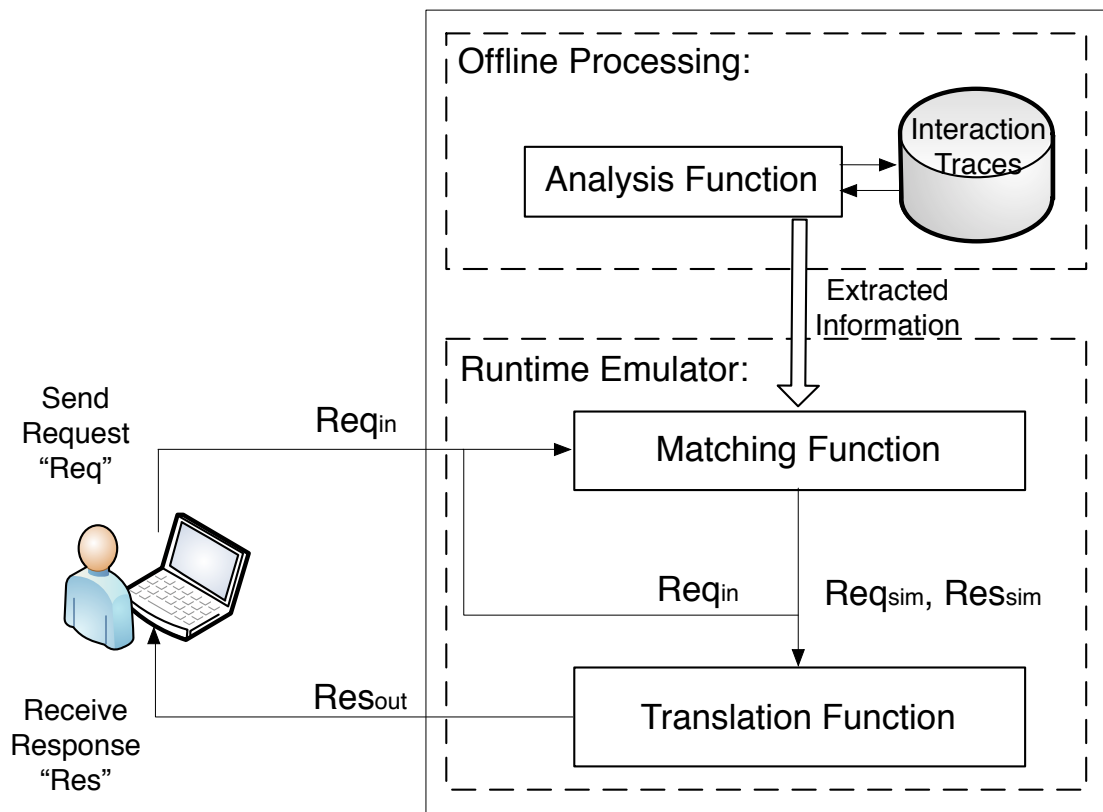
Offline Processing:

Analysis Function

Interaction Traces

Extracted Information

Runtime Emulator:

Send Request "Req"

$Req_{in}$

Matching Function

$Req_{in}$

$Req_{sim}$, $Res_{sim}$

Receive Response "Res"

$Res_{out}$

Translation Function